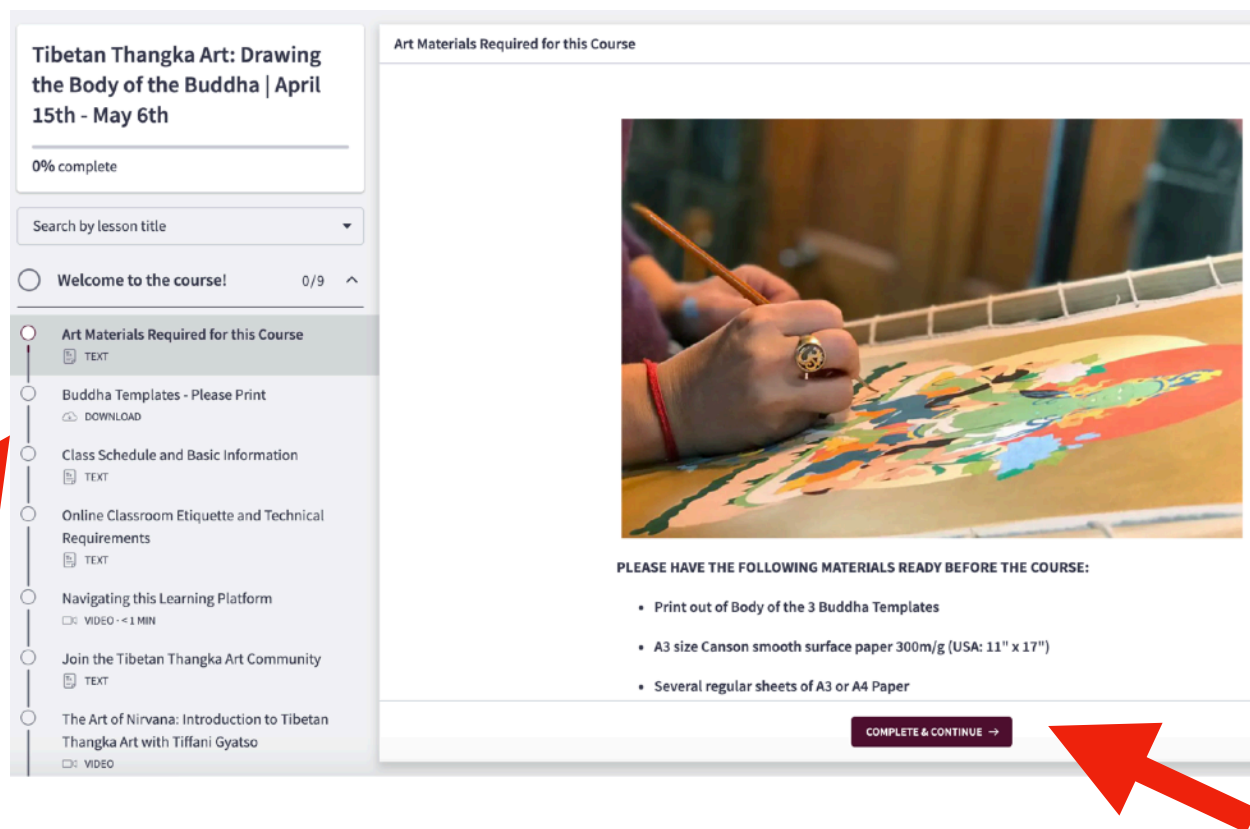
Tibetan Thangka Art: Drawing the Body of the Buddha | April 15th - May 6th

0% complete

Search by lesson title

Welcome to the course! 0/9

Art Materials Required for this Course
TEXT

Buddha Templates - Please Print
DOWNLOAD

Class Schedule and Basic Information
TEXT

Online Classroom Etiquette and Technical Requirements
TEXT

Navigating this Learning Platform
VIDEO · < 1 MIN

Join the Tibetan Thangka Art Community
TEXT

The Art of Nirvana: Introduction to Tibetan Thangka Art with Tiffani Gyatso
VIDEO

Art Materials Required for this Course

PLEASE HAVE THE FOLLOWING MATERIALS READY BEFORE THE COURSE:

- Print out of Body of the 3 Buddha Templates
- A3 size Canson smooth surface paper 300m/g (USA: 11" x 17")
- Several regular sheets of A3 or A4 Paper

COMPLETE & CONTINUE →